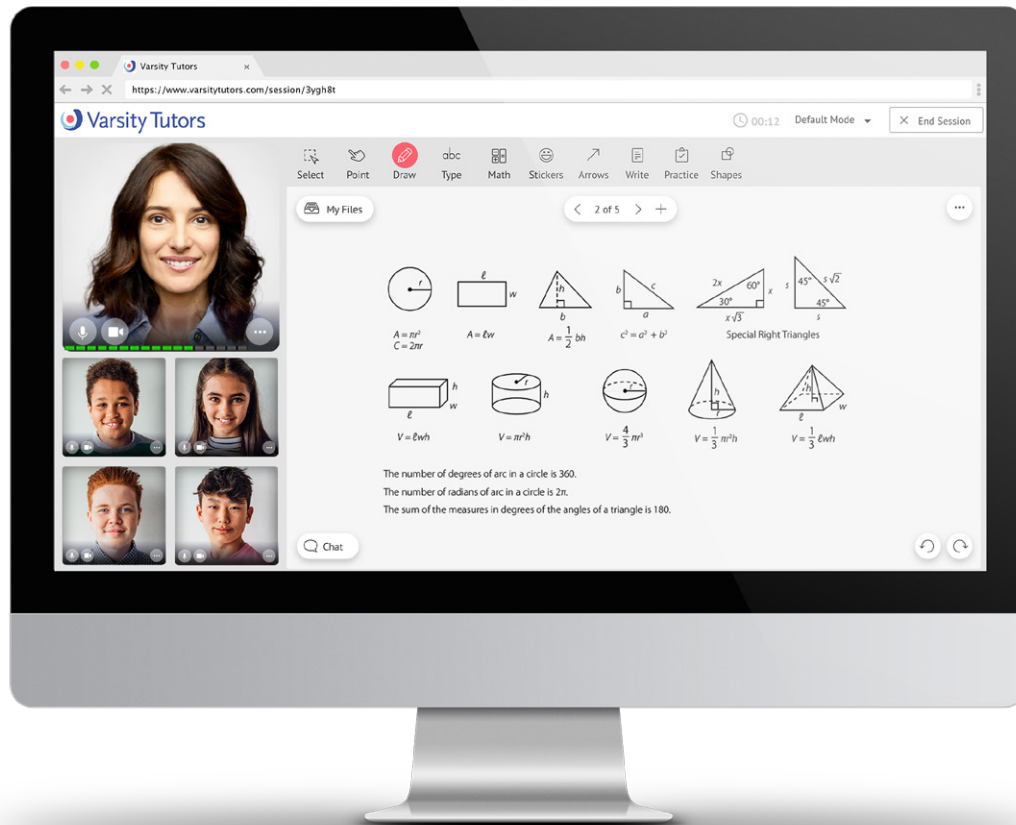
Varsity Tutors ×

https://www.varsitytutors.com/session/3ygh8t

Varsity Tutors

00:12 Default Mode End Session

Select Point Draw Type Math Stickers Arrows Write Practice Shapes

My Files

2 of 5 +

...

r

$A = \pi r^2$
$C = 2\pi r$

ℓ

w

$A = \ell w$

h

b

$A = \frac{1}{2}bh$

b c

a

$c^2 = a^2 + b^2$

2x 60° x

30°

$x\sqrt{3}$

45° $s\sqrt{2}$

s 45°

s

Special Right Triangles

h

w

ℓ

$V = \ell wh$

r

h

$V = \pi r^2 h$

r

$V = \frac{4}{3}\pi r^3$

h

r

$V = \frac{1}{3}\pi r^2 h$

h

ℓ w

$V = \frac{1}{3}\ell wh$

The number of degrees of arc in a circle is 360.

The number of radians of arc in a circle is $2\pi$.

The sum of the measures in degrees of the angles of a triangle is 180.

Chat